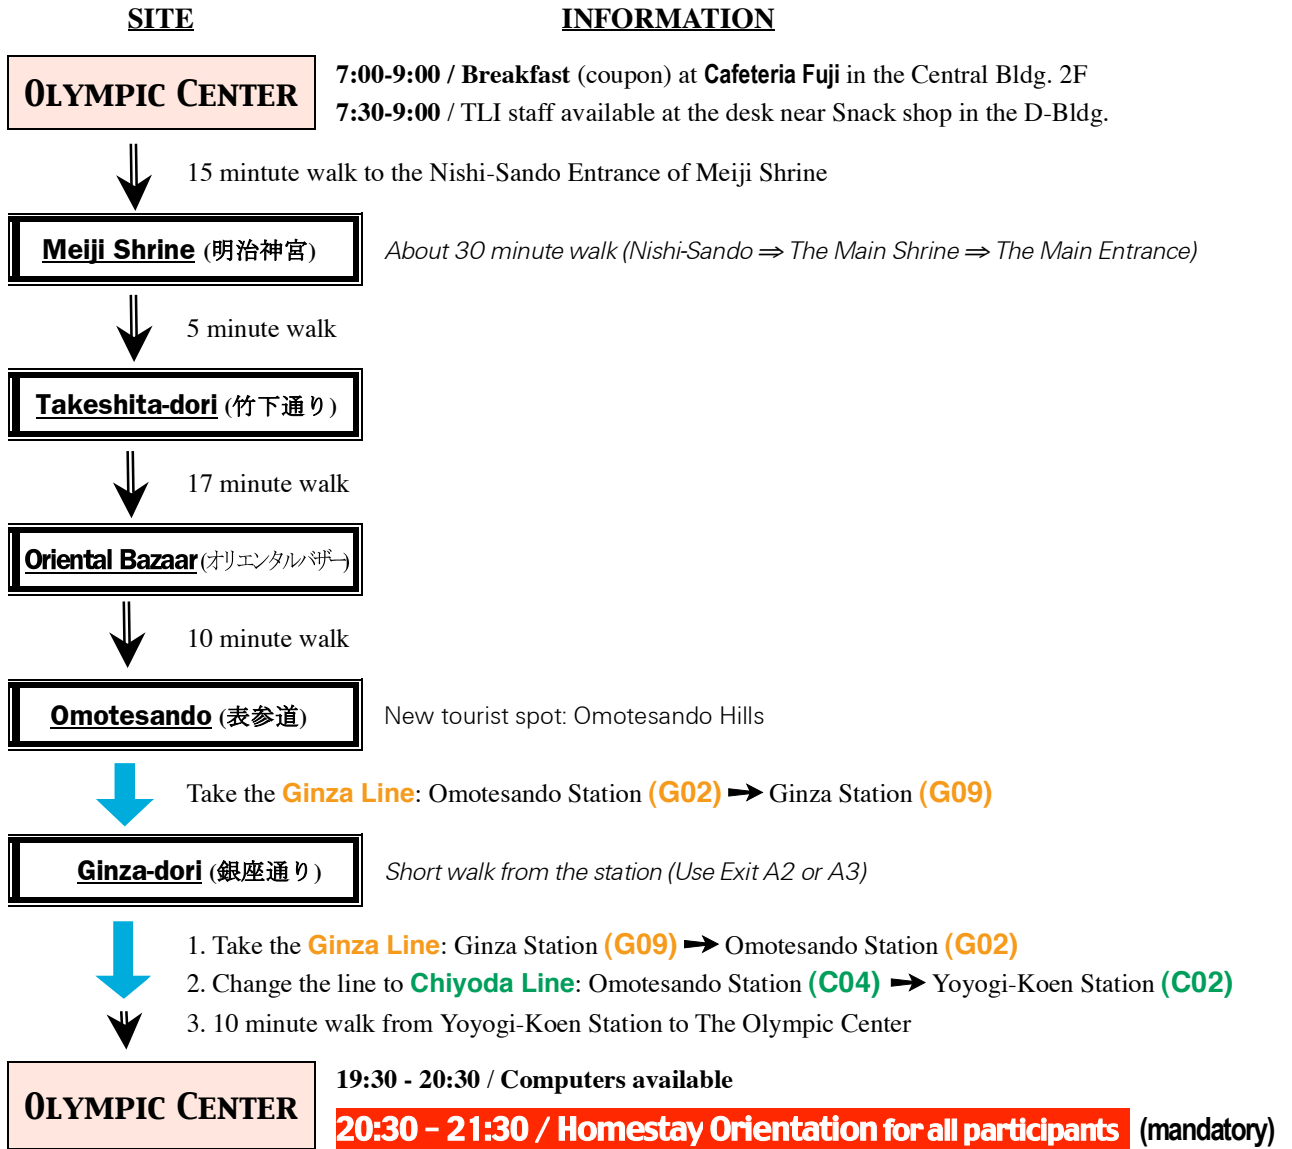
SITE

INFORMATION

OLYMPIC CENTER

7:00-9:00 / Breakfast (coupon) at Cafeteria Fuji in the Central Bldg. 2F
7:30-9:00 / TLI staff available at the desk near Snack shop in the D-Bldg.

15 mintute walk to the Nishi-Sando Entrance of Meiji Shrine

Meiji Shrine (明治神宮)

About 30 minute walk (Nishi-Sando ⇒ The Main Shrine ⇒ The Main Entrance)

5 minute walk

Takeshita-dori (竹下通り)

17 minute walk

Oriental Bazaar (オリエンタルバザー)

10 minute walk

Omotesando (表参道)

New tourist spot: Omotesando Hills

Take the Ginza Line: Omotesando Station (G02) ➔ Ginza Station (G09)

Ginza-dori (銀座通り)

Short walk from the station (Use Exit A2 or A3)

1. Take the Ginza Line: Ginza Station (G09) ➔ Omotesando Station (G02)
2. Change the line to Chiyoda Line: Omotesando Station (C04) ➔ Yoyogi-Koen Station (C02)
3. 10 minute walk from Yoyogi-Koen Station to The Olympic Center

OLYMPIC CENTER

19:30 - 20:30 / Computers available
20:30 – 21:30 / Homestay Orientation for all participants (mandatory)